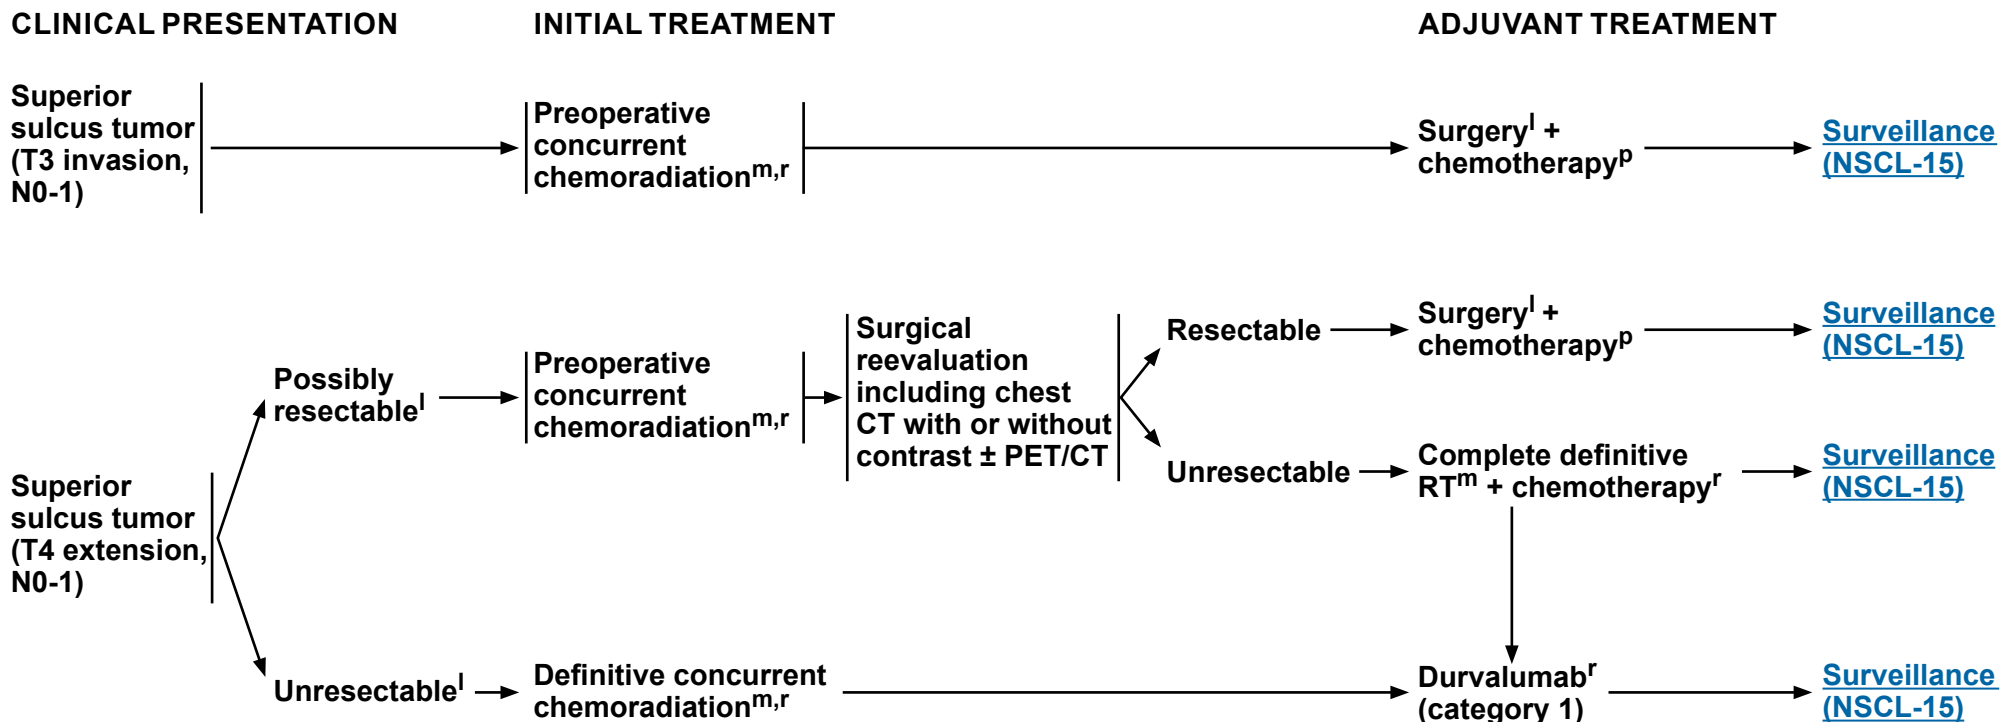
CLINICAL PRESENTATION

INITIAL TREATMENT

ADJUVANT TREATMENT

Superior sulcus tumor (T3 invasion, N0-1)

Preoperative concurrent chemoradiation$^{m,r}$

Surgery$^{l}$ + chemotherapy$^{p}$

Surveillance (NSCL-15)

Superior sulcus tumor (T4 extension, N0-1)

Possibly resectable$^{l}$

Preoperative concurrent chemoradiation$^{m,r}$

Surgical reevaluation including chest CT with or without contrast ± PET/CT

Resectable

Surgery$^{l}$ + chemotherapy$^{p}$

Surveillance (NSCL-15)

Unresectable

Complete definitive RT$^{m}$ + chemotherapy$^{r}$

Surveillance (NSCL-15)

Unresectable$^{l}$

Definitive concurrent chemoradiation$^{m,r}$

Durvalumab$^{r}$ (category 1)

Surveillance (NSCL-15)